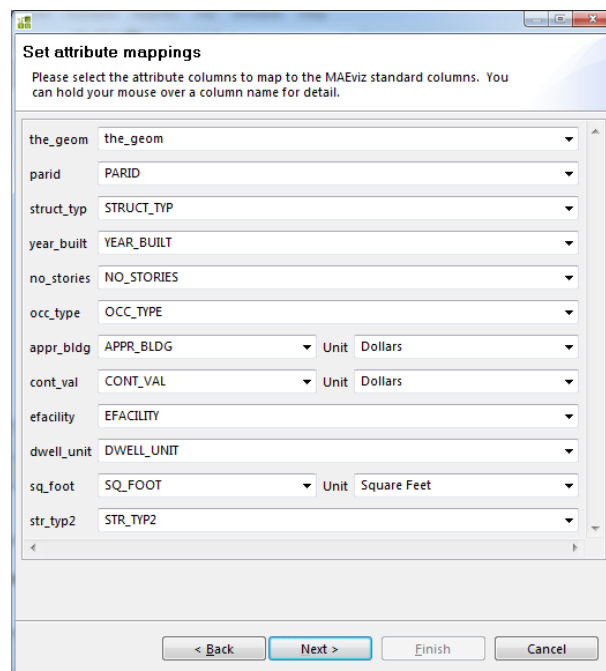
Set attribute mappings

Please select the attribute columns to map to the MAEviz standard columns. You can hold your mouse over a column name for detail.

the_geom the_geom

parid PARID

struct_typ STRUCT_TYP

year_built YEAR_BUILT

no_stories NO_STORIES

occ_type OCC_TYPE

appr_bldg APPR_BLDG Unit Dollars

cont_val CONT_VAL Unit Dollars

efacility EFACILITY

dwell_unit DWELL_UNIT

sq_foot SQ_FOOT Unit Square Feet

str_typ2 STR_TYP2

< Back Next > Finish Cancel